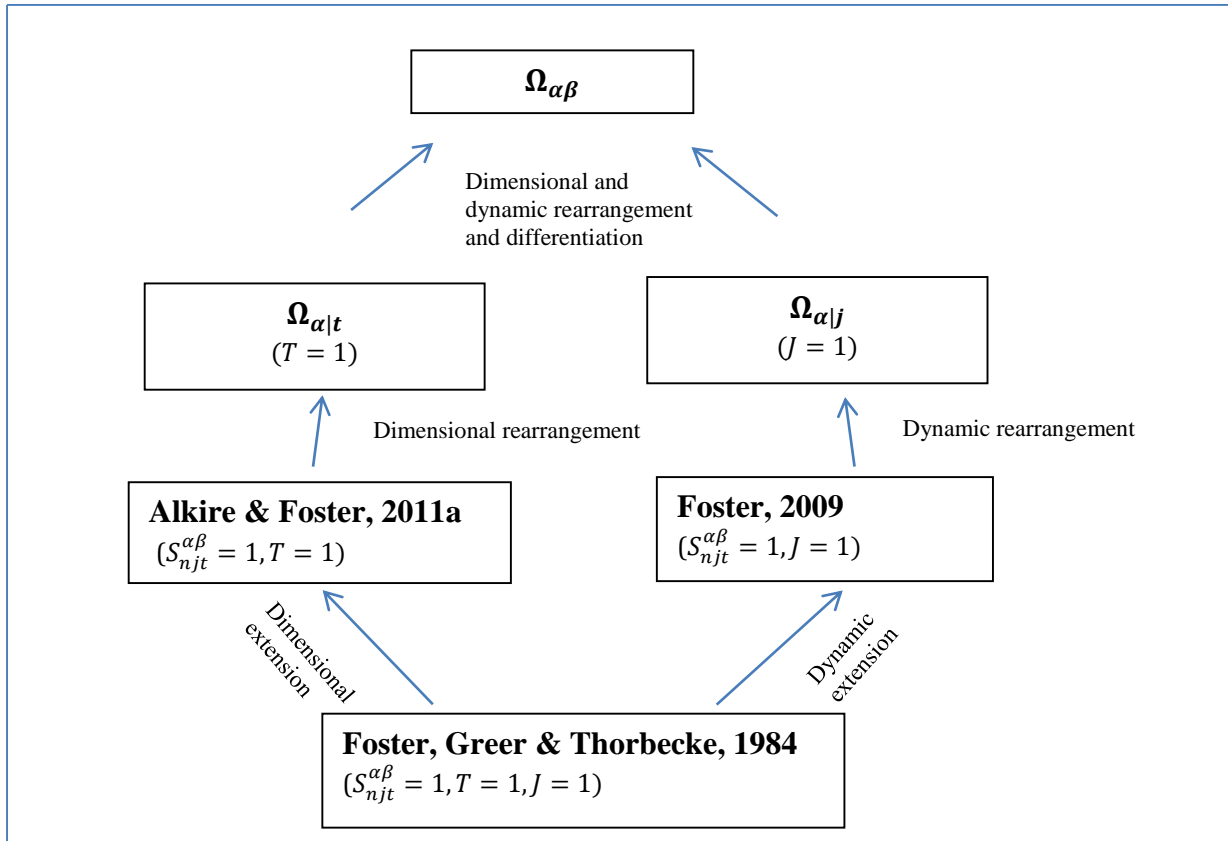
$\Omega_{\alpha\beta}$

Dimensional and dynamic rearrangement and differentiation

$\Omega_{\alpha|t}$
$(T = 1)$

$\Omega_{\alpha|j}$
$(J = 1)$

Dimensional rearrangement

Dynamic rearrangement

Alkire & Foster, 2011a
$(S_{njt}^{\alpha\beta} = 1, T = 1)$

Foster, 2009
$(S_{njt}^{\alpha\beta} = 1, J = 1)$

Dimensional extension

Dynamic extension

Foster, Greer & Thorbecke, 1984
$(S_{njt}^{\alpha\beta} = 1, T = 1, J = 1)$